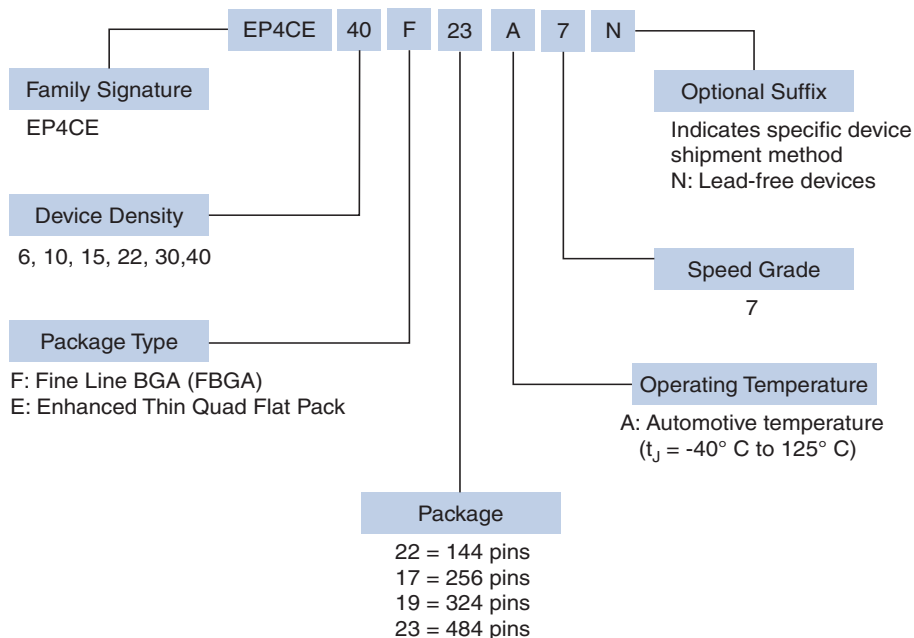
EP4CE 40 F 23 A 7 N

Family Signature
EP4CE

Device Density
6, 10, 15, 22, 30,40

Package Type
F: Fine Line BGA (FBGA)
E: Enhanced Thin Quad Flat Pack

Package
22 = 144 pins
17 = 256 pins
19 = 324 pins
23 = 484 pins

Optional Suffix
Indicates specific device shipment method
N: Lead-free devices

Speed Grade
7

Operating Temperature
A: Automotive temperature ($t_J$ = -40° C to 125° C)